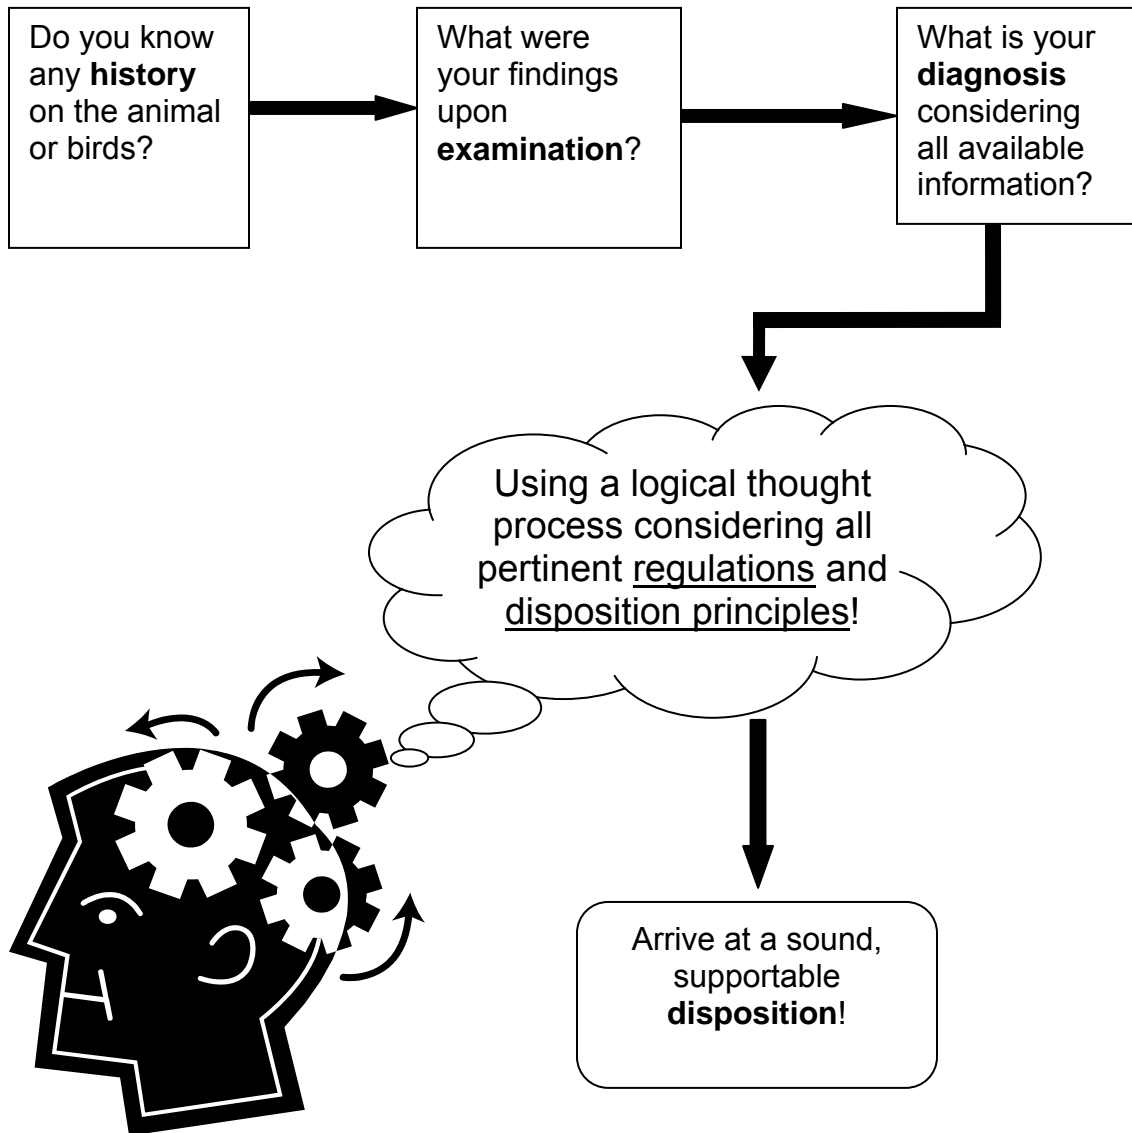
Do you know any **history** on the animal or birds?

What were your findings upon **examination**?

What is your **diagnosis** considering all available information?

Using a logical thought process considering all pertinent regulations and disposition principles!

Arrive at a sound, supportable **disposition**!